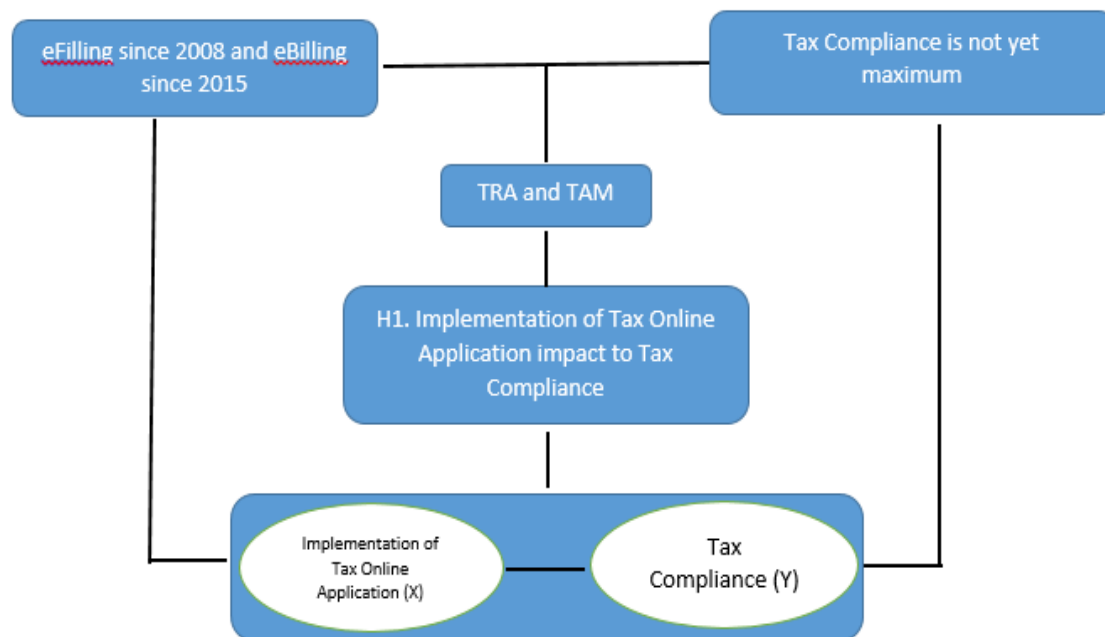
eFilling since 2008 and eBilling since 2015

Tax Compliance is not yet maximum

TRA and TAM

H1. Implementation of Tax Online Application impact to Tax Compliance

Implementation of Tax Online Application (X)

Tax Compliance (Y)